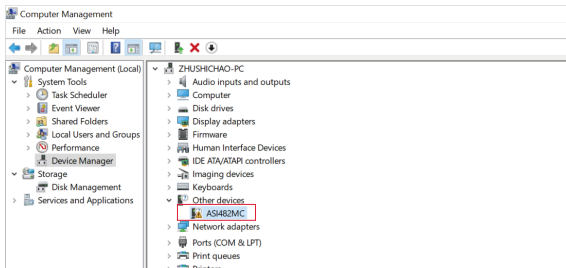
Computer Management
File Action View Help

Computer Management (Local)
System Tools
Task Scheduler
Event Viewer
Shared Folders
Local Users and Groups
Performance
Device Manager
Storage
Disk Management
Services and Applications

ZHUSHICHAO-PC
Audio inputs and outputs
Computer
Disk drives
Display adapters
Firmware
Human Interface Devices
IDE ATA/ATAPI controllers
Imaging devices
Keyboards
Other devices
ASI482MC
Network adapters
Ports (COM & LPT)
Print queues
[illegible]